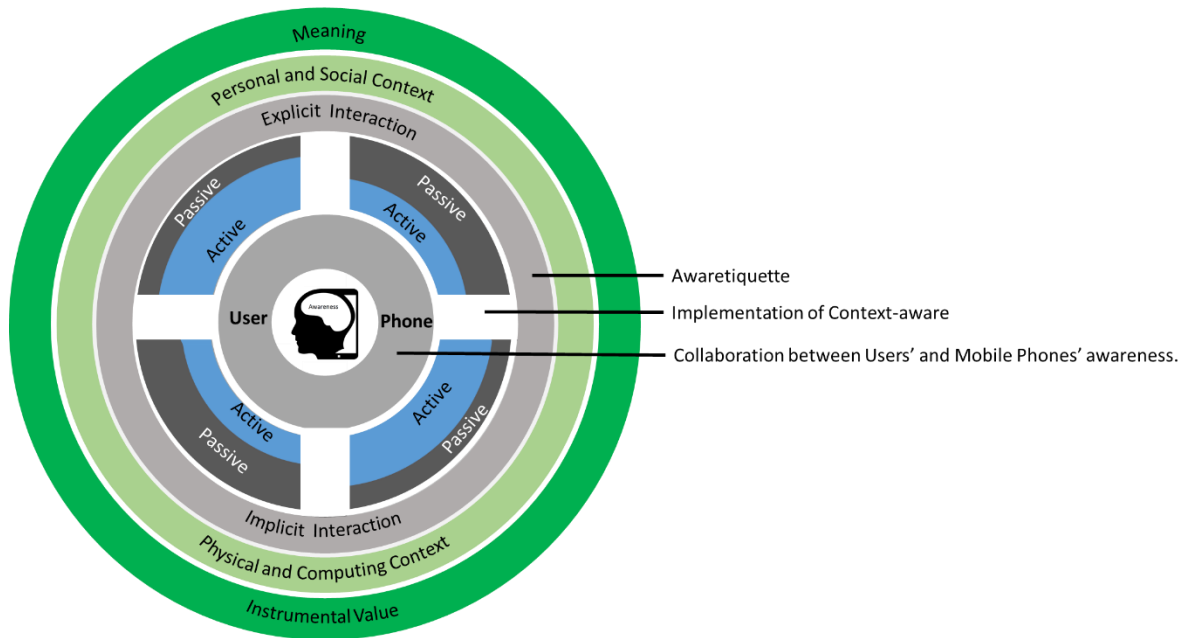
Meaning

Personal and Social Context

Explicit Interaction

Passive

Active

Passive

Active

Awareness

User

Phone

Active

Passive

Active

Passive

Implicit Interaction

Physical and Computing Context

Instrumental Value

Awaretiquette

Implementation of Context-aware

Collaboration between Users' and Mobile Phones' awareness.